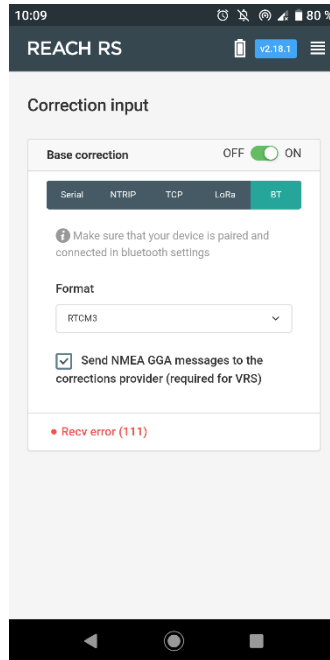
10:09 80 %

REACH RS v2.18.1

Correction input

Base correction OFF ON

Serial NTRIP TCP LoRa BT

Make sure that your device is paired and connected in bluetooth settings

Format

RTCM3

Send NMEA GGA messages to the corrections provider (required for VRS)

• Recv error (111)